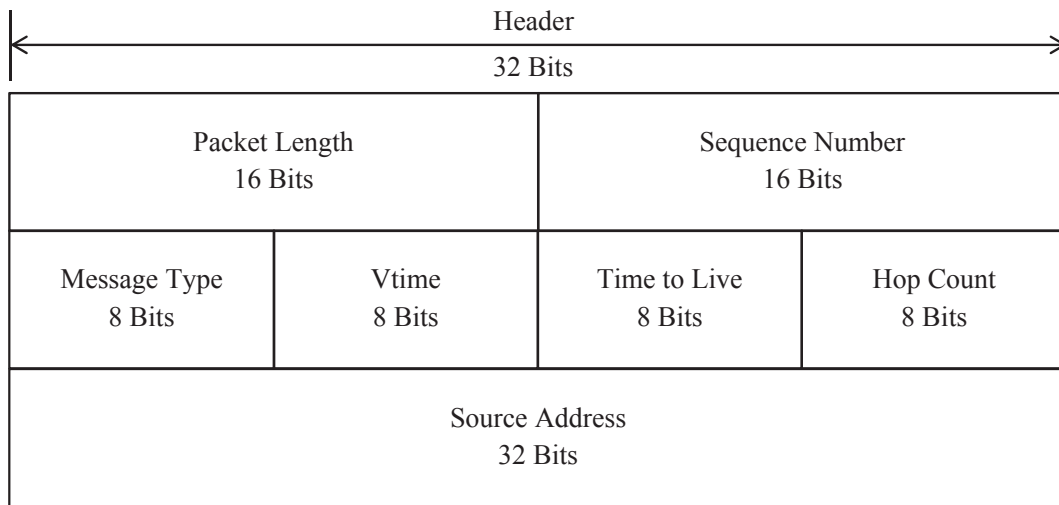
Header

32 Bits

| Packet Length 16 Bits | | Sequence Number 16 Bits | |
|---|---|---|---|
| Message Type 8 Bits | Vtime 8 Bits | Time to Live 8 Bits | Hop Count 8 Bits |
| Source Address 32 Bits | | | |